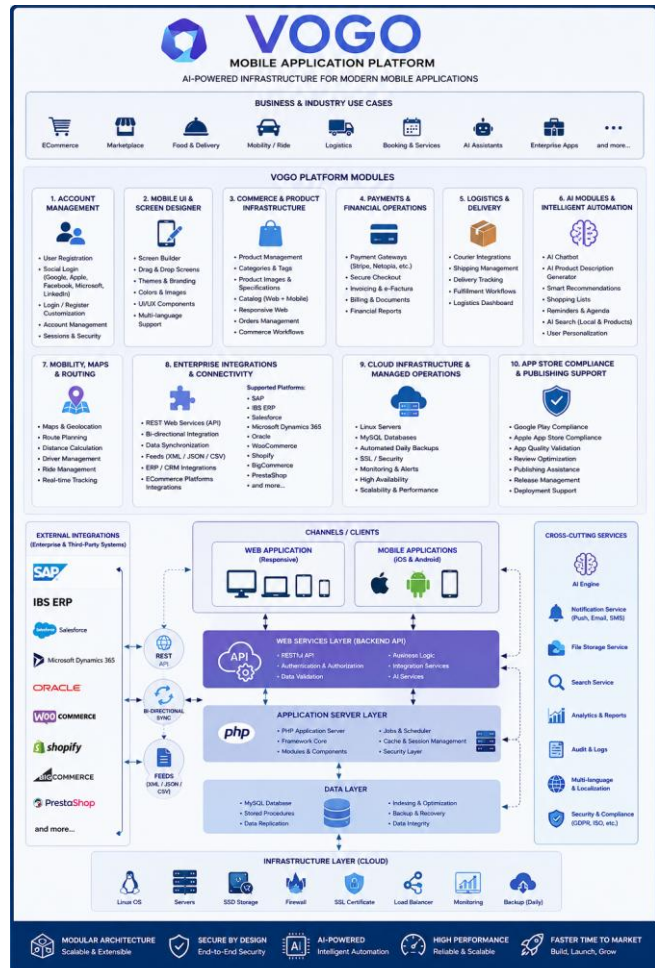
VOGO
MOBILE APPLICATION PLATFORM
AI-POWERED INFRASTRUCTURE FOR MODERN MOBILE APPLICATIONS

BUSINESS & INDUSTRY USE CASES
ECommerce
Marketplace
Food & Delivery
Mobility / Ride
Logistics
Booking & Services
AI Assistants
Enterprise Apps
and more...

VOGO PLATFORM MODULES

1. ACCOUNT MANAGEMENT
• User Registration
• Social Login (Google, Apple, Facebook, Microsoft, LinkedIn)
• Login / Register Customization
• Account Management
• Sessions & Security

2. MOBILE UI & SCREEN DESIGNER
• Screen Builder
• Drag & Drop Screens
• Themes & Branding
• Colors & Images
• UI/UX Components
• Multi-language Support

3. COMMERCE & PRODUCT INFRASTRUCTURE
• Product Management
• Categories & Tags
• Product Images & Specifications
• Catalog (Web + Mobile)
• Responsive Web
• Orders Management
• Commerce Workflows

4. PAYMENTS & FINANCIAL OPERATIONS
• Payment Gateways (Stripe, Netopia, etc.)
• Secure Checkout
• Invoicing & e-Factura
• Billing & Documents
• Financial Reports

5. LOGISTICS & DELIVERY
• Courier Integrations
• Shipping Management
• Delivery Tracking
• Fulfillment Workflows
• Logistics Dashboard

6. AI MODULES & INTELLIGENT AUTOMATION
• AI Chatbot
• AI Product Description Generator
• Smart Recommendations
• Shopping Lists
• Reminders & Agenda
• AI Search (Local & Products)
• User Personalization

7. MOBILITY, MAPS & ROUTING
• Maps & Geolocation
• Route Planning
• Distance Calculation
• Driver Management
• Ride Management
• Real-time Tracking

8. ENTERPRISE INTEGRATIONS & CONNECTIVITY
• REST Web Services (API)
• Bi-directional Integration
• Data Synchronization
• Feeds (XML / JSON / CSV)
• ERP / CRM Integrations
• ECommerce Platforms Integrations
Supported Platforms:
• SAP
• IBS ERP
• Salesforce
• Microsoft Dynamics 365
• Oracle
• WooCommerce
• Shopify
• BigCommerce
• PrestaShop
• and more...

9. CLOUD INFRASTRUCTURE & MANAGED OPERATIONS
• Linux Servers
• MySQL Databases
• Automated Daily Backups
• SSL / Security
• Monitoring & Alerts
• High Availability
• Scalability & Performance

10. APP STORE COMPLIANCE & PUBLISHING SUPPORT
• Google Play Compliance
• Apple App Store Compliance
• App Quality Validation
• Review Optimization
• Publishing Assistance
• Release Management
• Deployment Support

EXTERNAL INTEGRATIONS (Enterprise & Third-Party Systems)
SAP
IBS ERP
Salesforce
Microsoft Dynamics 365
ORACLE
WOO COMMERCE
shopify
BIGCOMMERCE
PrestaShop
and more...

REST API
BI-DIRECTIONAL SYNC
FEEDS (XML / JSON / CSV)

CHANNELS / CLIENTS
WEB APPLICATION (Responsive)
MOBILE APPLICATIONS (iOS & Android)

API
WEB SERVICES LAYER (BACKEND API)
• RESTful API
• Authentication & Authorization
• Data Validation
• Business Logic
• Integration Services
• AI Services

php
APPLICATION SERVER LAYER
• PHP Application Server
• Framework Core
• Modules & Components
• Jobs & Scheduler
• Cache & Session Management
• Security Layer

DATA LAYER
• MySQL Database
• Stored Procedures
• Data Replication
• Indexing & Optimization
• Backup & Recovery
• Data Integrity

CROSS-CUTTING SERVICES
AI Engine
Notification Service (Push, Email, SMS)
File Storage Service
Search Service
Analytics & Reports
Audit & Logs
Multi-language & Localization
Security & Compliance (GDPR, ISO, etc.)

INFRASTRUCTURE LAYER (CLOUD)
Linux OS
Servers
SSD Storage
Firewall
SSL Certificate
Load Balancer
Monitoring
Backup (Daily)

MODULAR ARCHITECTURE Scalable & Extensible
SECURE BY DESIGN End-to-End Security
AI AI-POWERED Intelligent Automation
HIGH PERFORMANCE Reliable & Scalable
FASTER TIME TO MARKET Build, Launch, Grow